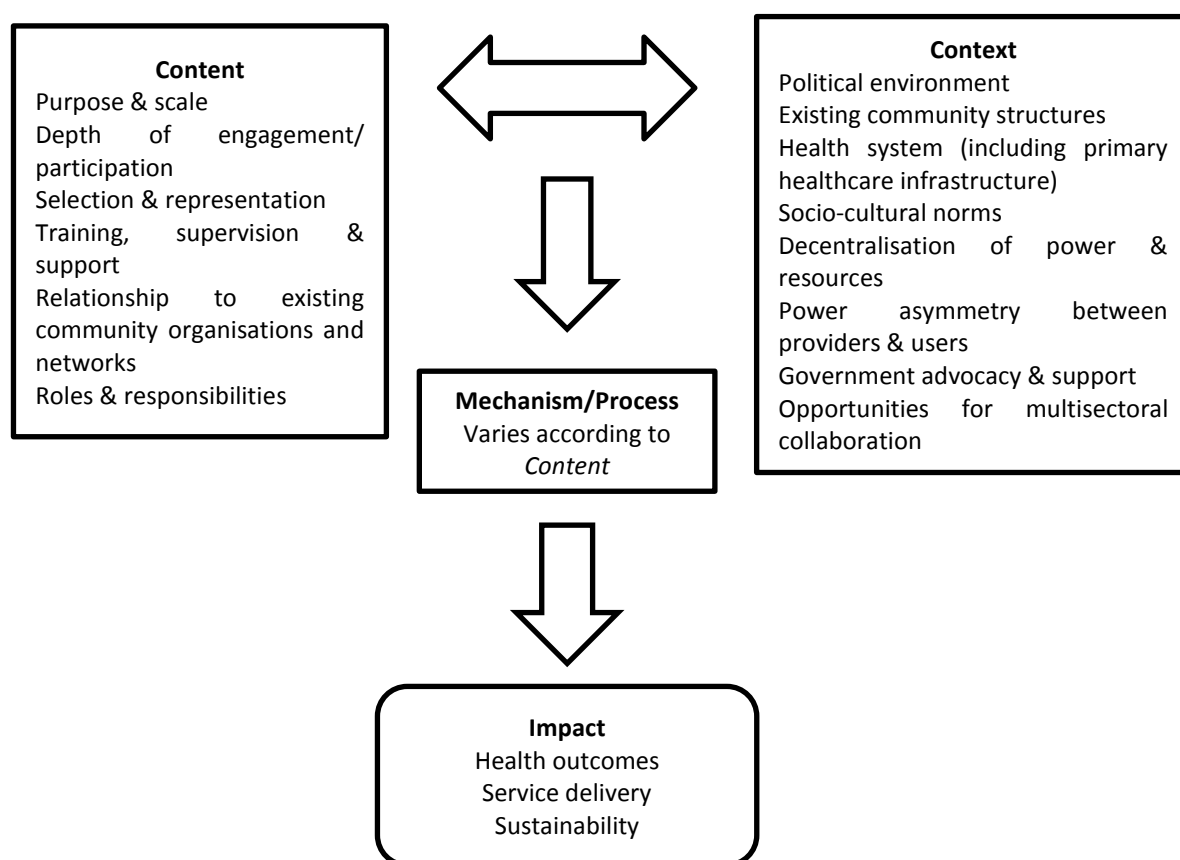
Content
Purpose & scale
Depth of engagement/ participation
Selection & representation
Training, supervision & support
Relationship to existing community organisations and networks
Roles & responsibilities

Context
Political environment
Existing community structures
Health system (including primary healthcare infrastructure)
Socio-cultural norms
Decentralisation of power & resources
Power asymmetry between providers & users
Government advocacy & support
Opportunities for multisectoral collaboration

Mechanism/Process
Varies according to *Content*

Impact
Health outcomes
Service delivery
Sustainability